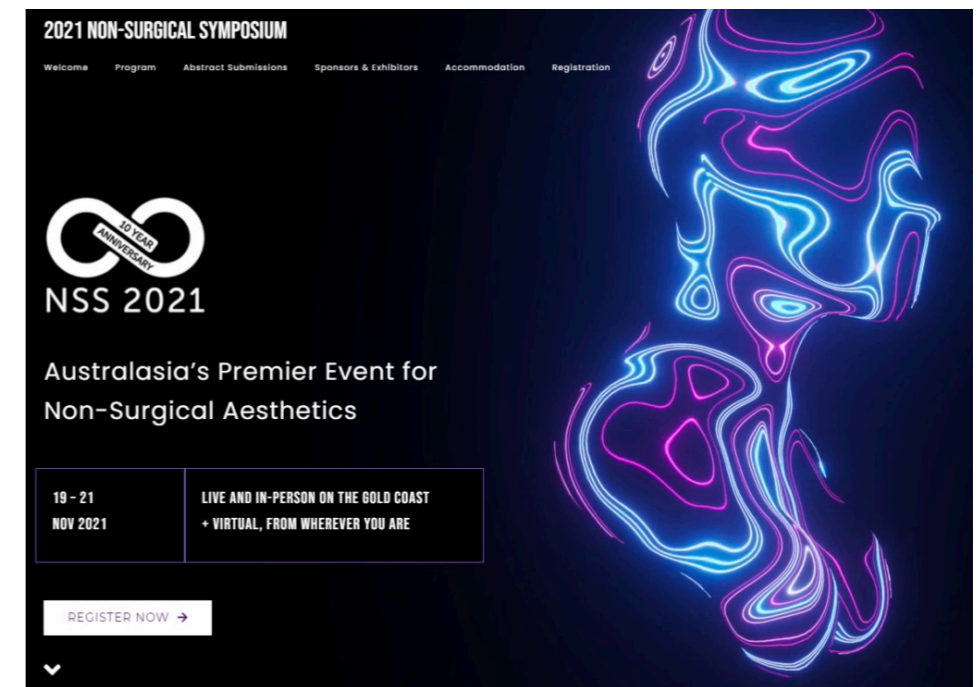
2021 NON-SURGICAL SYMPOSIUM

Welcome Program Abstract Submissions Sponsors & Exhibitors Accommodation Registration

10 YEAR ANNIVERSARY

NSS 2021

Australasia's Premier Event for Non-Surgical Aesthetics

| 19 - 21 NOV 2021 | LIVE AND IN-PERSON ON THE GOLD COAST + VIRTUAL, FROM WHEREVER YOU ARE |
|---|---|

REGISTER NOW →